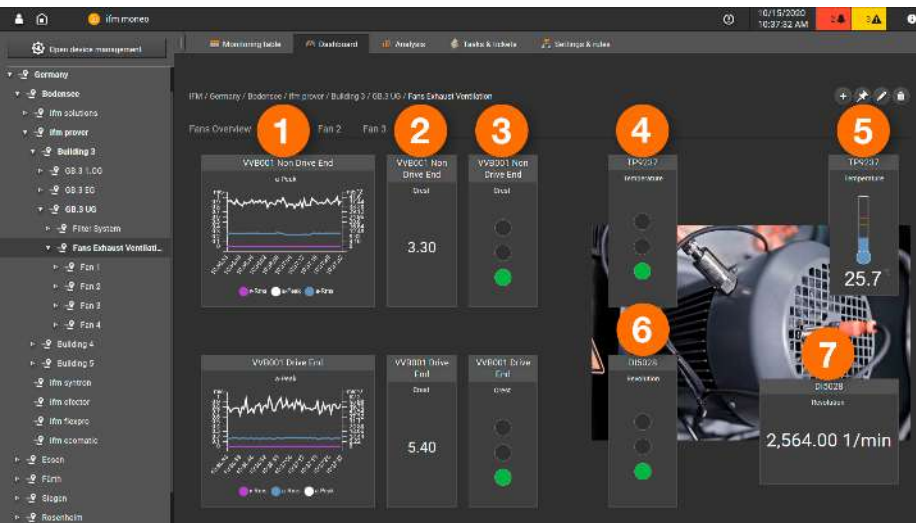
ifm moneo

10/15/2020
10:37:32 AM

Open device management

Germany
Bodensee
ifm solutions
ifm prover
Building 3
GB.3 1.OG
GB.3 EG
GB.3 UG
Filter System
Fans Exhaust Ventilati...
Fan 1
Fan 2
Fan 3
Fan 4
Building 4
Building 5
ifm syntron
ifm efector
ifm flexpro
ifm ecomatic
Essen
Fürth
Siegen
Rosenheim

Monitoring table
Dashboard
Analysis
Tasks & tickets
Settings & rules

IFM / Germany / Bodensee / ifm prover / Building 3 / GB.3 UG / Fans Exhaust Ventilation

Fans Overview
1
Fan 2
Fan 3

VVB001 Non Drive End
a-Peak
a-Rms
v-Peak
a-Rms

2
VVB001 Non Drive End
Crest
3.30

3
VVB001 Non Drive End
Crest

4
TP3237
Temperature

5
TP3237
Temperature
25.7 °

VVB001 Drive End
a-Peak
a-Rms
v-Rms
a-Peak

VVB001 Drive End
Crest
5.40

VVB001 Drive End
Crest

6
DI5028
Revolution

7
DI5028
Revolution
2,564.00 1/min